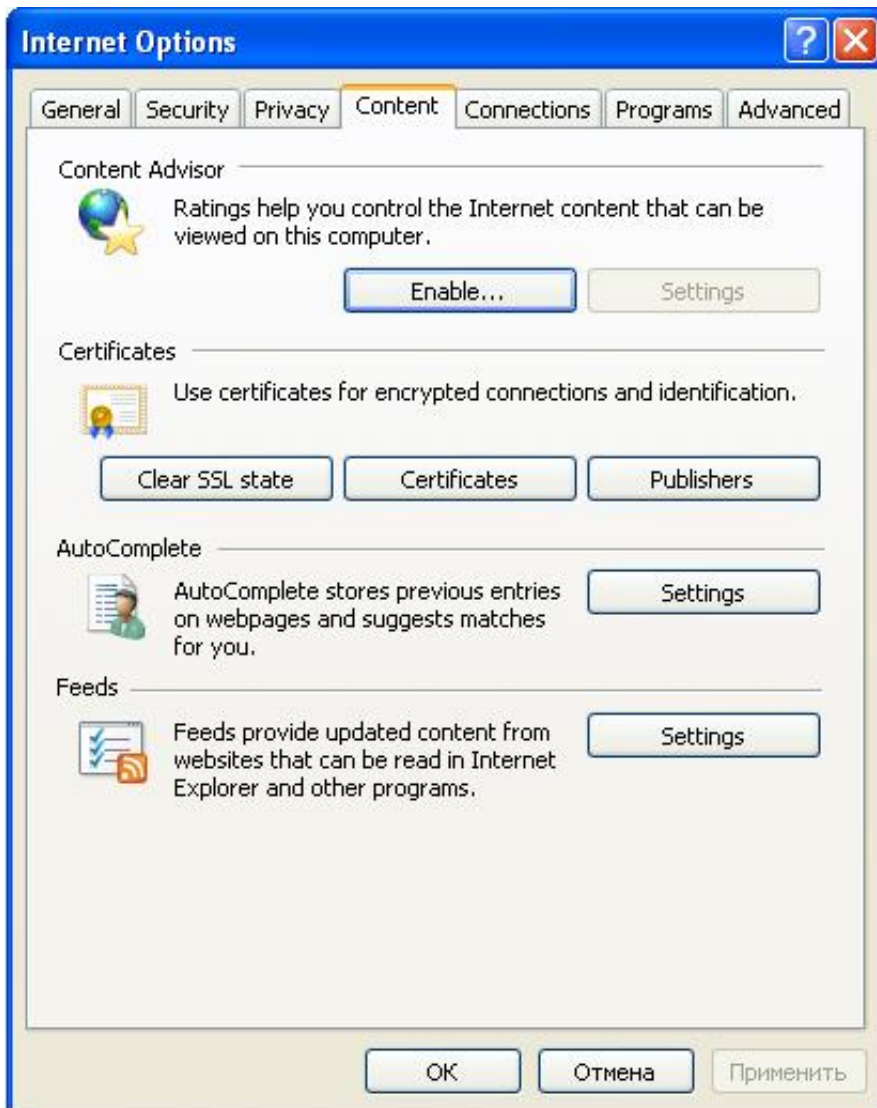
Internet Options

?

General | Security | Privacy | Content | Connections | Programs | Advanced

Content Advisor

Ratings help you control the Internet content that can be viewed on this computer.

Enable...

Settings

Certificates

Use certificates for encrypted connections and identification.

Clear SSL state

Certificates

Publishers

AutoComplete

AutoComplete stores previous entries on webpages and suggests matches for you.

Settings

Feeds

Feeds provide updated content from websites that can be read in Internet Explorer and other programs.

Settings

OK

Отмена

Применить